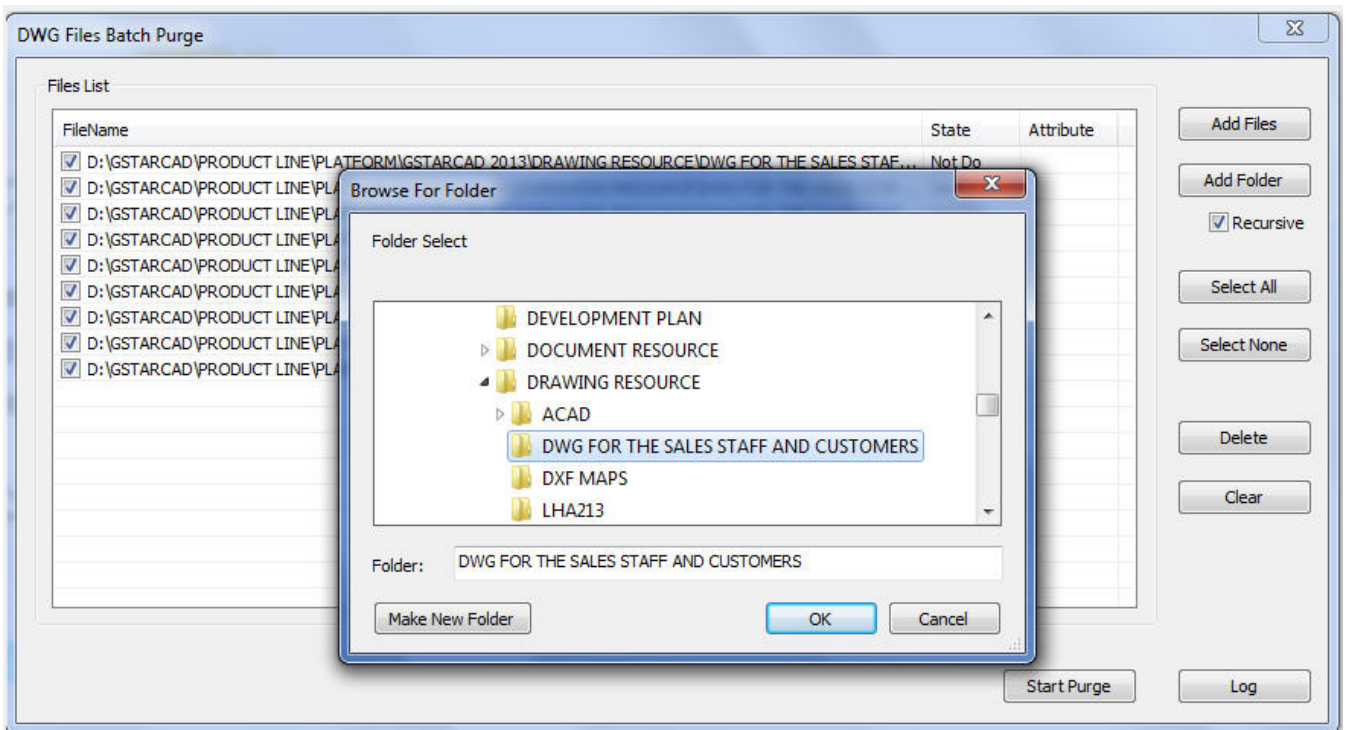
DWG Files Batch Purge

Files List

| FileName | State | Attribute |
|---|---|---|
| D:\GSTARCAD\PRODUCT LINE\PLATFORM\GSTARCAD 2013\DRAWING RESOURCE\DWG FOR THE SALES STAF... | Not Do | |
| D:\GSTARCAD\PRODUCT LINE\PLA | | |
| D:\GSTARCAD\PRODUCT LINE\PLA | | |
| D:\GSTARCAD\PRODUCT LINE\PLA | | |
| D:\GSTARCAD\PRODUCT LINE\PLA | | |
| D:\GSTARCAD\PRODUCT LINE\PLA | | |
| D:\GSTARCAD\PRODUCT LINE\PLA | | |
| D:\GSTARCAD\PRODUCT LINE\PLA | | |
| D:\GSTARCAD\PRODUCT LINE\PLA | | |

Add Files

Add Folder

Recursive

Select All

Select None

Delete

Clear

Start Purge

Log

Browse For Folder

Folder Select

DEVELOPMENT PLAN
DOCUMENT RESOURCE
DRAWING RESOURCE
ACAD
DWG FOR THE SALES STAFF AND CUSTOMERS
DXF MAPS
LHA213

Folder: DWG FOR THE SALES STAFF AND CUSTOMERS

Make New Folder

OK

Cancel